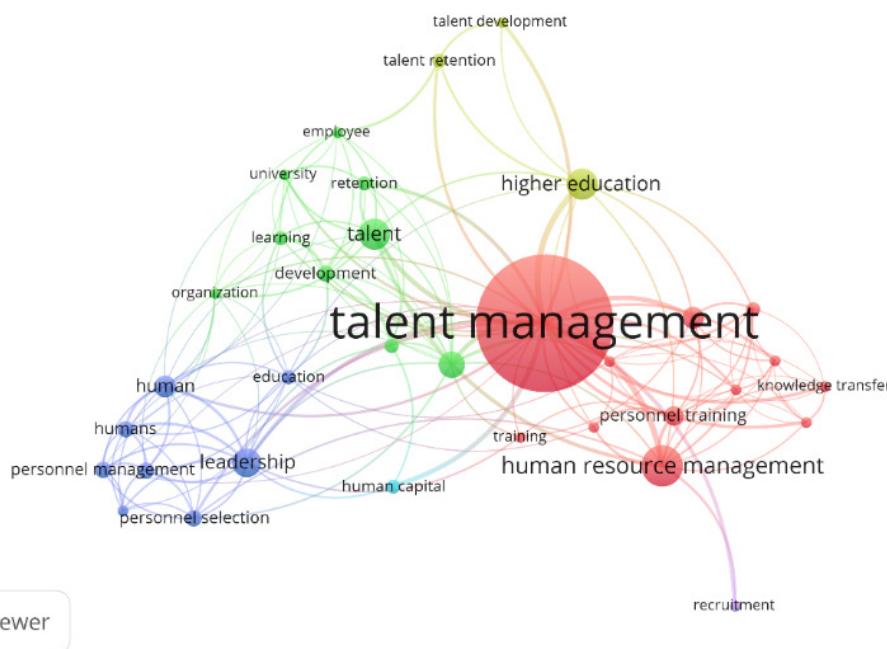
talent development
talent retention
employee
university
retention
higher education
talent
learning
development
organization
talent management
human
education
knowledge transfer
personnel training
humans
training
personnel management
leadership
human resource management
human capital
personnel selection
ewer
recruitment